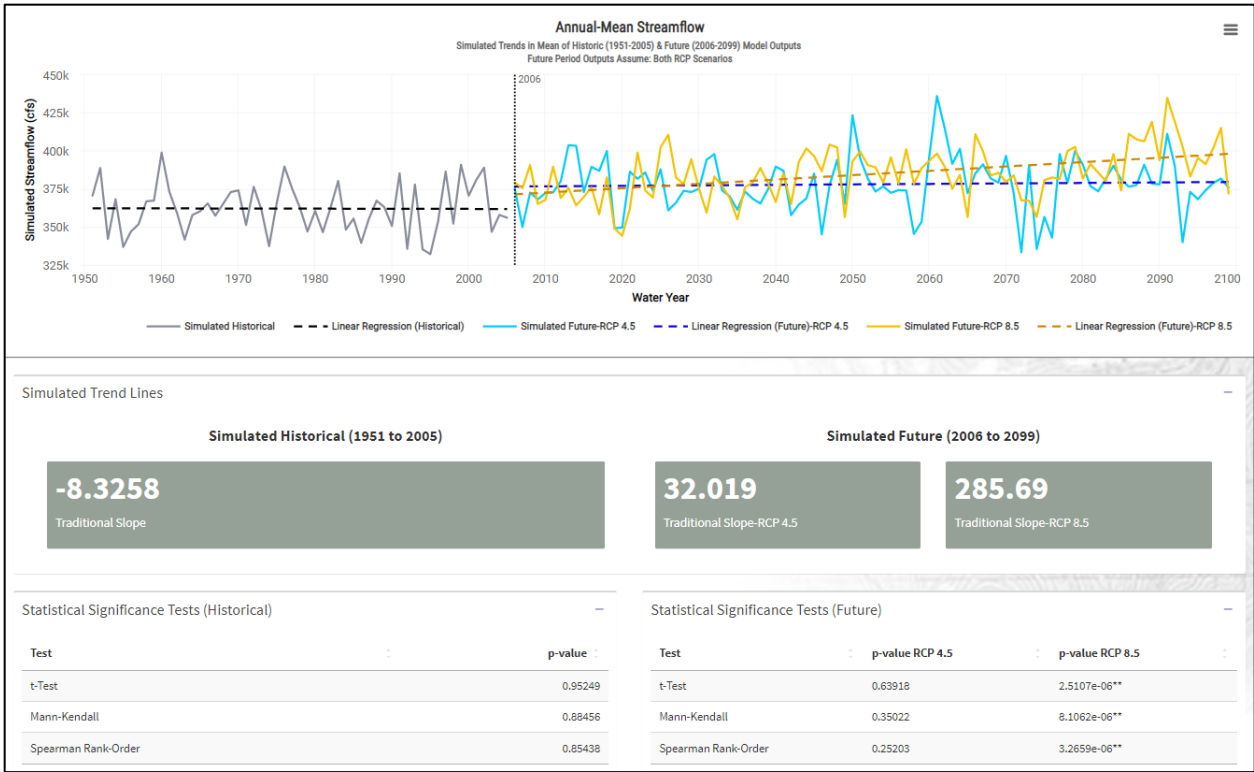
Annual-Mean Streamflow
Simulated Trends in Mean of Historic (1951-2005) & Future (2006-2099) Model Outputs
Future Period Outputs Assume: Both RCP Scenarios

Simulated Streamflow (cfs)
450k
425k
400k
375k
350k
325k
2006
1950 1960 1970 1980 1990 2000 2010 2020 2030 2040 2050 2060 2070 2080 2090 2100
Water Year

Simulated Historical
Linear Regression (Historical)
Simulated Future-RCP 4.5
Linear Regression (Future)-RCP 4.5
Simulated Future-RCP 8.5
Linear Regression (Future)-RCP 8.5

Simulated Trend Lines

Simulated Historical (1951 to 2005)

-8.3258
Traditional Slope

Simulated Future (2006 to 2099)

32.019
Traditional Slope-RCP 4.5

285.69
Traditional Slope-RCP 8.5

Statistical Significance Tests (Historical)

| Test | p-value |
|---|---|
| t-Test | 0.95249 |
| Mann-Kendall | 0.88456 |
| Spearman Rank-Order | 0.85438 |

Statistical Significance Tests (Future)

| Test | p-value RCP 4.5 | p-value RCP 8.5 |
|---|---|---|
| t-Test | 0.63918 | 2.5107e-06** |
| Mann-Kendall | 0.35022 | 8.1062e-06** |
| Spearman Rank-Order | 0.25203 | 3.2659e-06** |